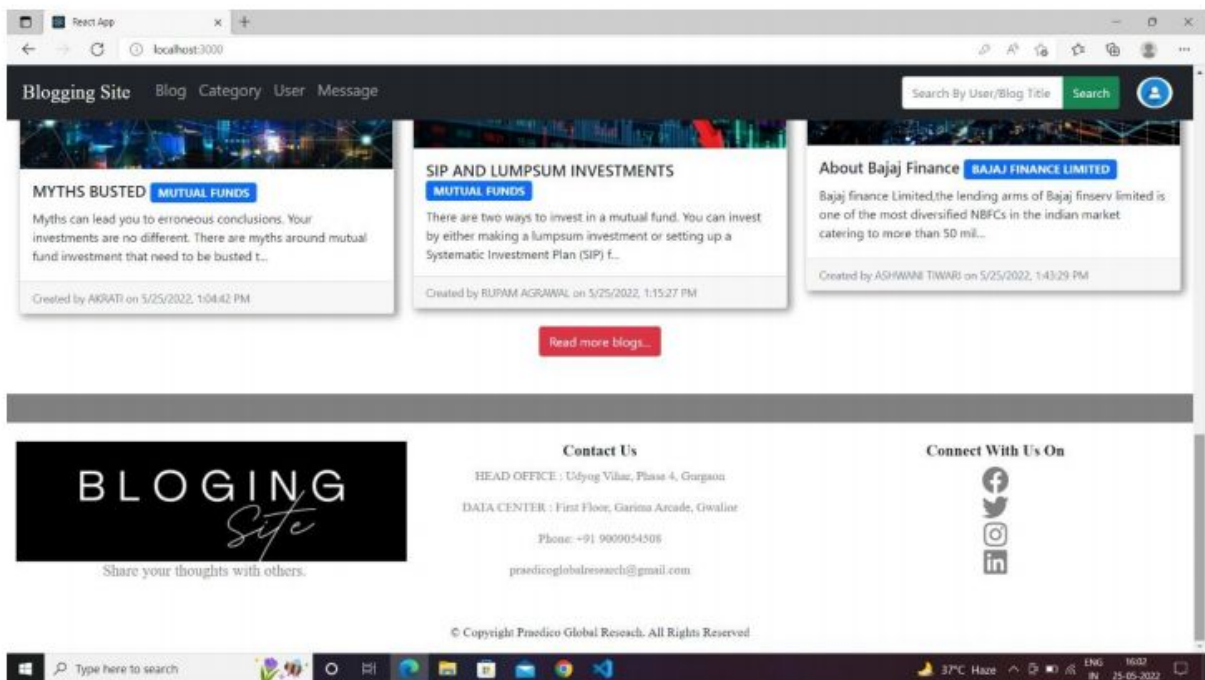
React App

localhost:3000

Blogging Site Blog Category User Message

Search By User/Blog Title Search

MYTHS BUSTED MUTUAL FUNDS

Myths can lead you to erroneous conclusions. Your investments are no different. There are myths around mutual fund investment that need to be busted t...

Created by AKRATI on 5/25/2022, 1:04:42 PM

SIP AND LUMPSUM INVESTMENTS MUTUAL FUNDS

There are two ways to invest in a mutual fund. You can invest by either making a lumpsum investment or setting up a Systematic Investment Plan (SIP) f...

Created by RUPAM AGRAWAL on 5/25/2022, 1:15:27 PM

About Bajaj Finance BAJAJ FINANCE LIMITED

Bajaj finance Limited,the lending arms of Bajaj finserv limited is one of the most diversified NBFCs in the indian market catering to more than 50 mil...

Created by ASHWANI TIWARI on 5/25/2022, 1:43:29 PM

Read more blogs...

BLOGING Site

Share your thoughts with others.

Contact Us

HEAD OFFICE : Udyog Vihar, Phase 4, Gurgaon

DATA CENTER : First Floor, Garima Arcade, Gwalior

Phone: +91 9009054508

praedicoglobalresearch@gmail.com

Connect With Us On

© Copyright Praedico Global Reseach. All Rights Reserved

Type here to search

37°C Haze ENG IN 16:02 25-05-2022